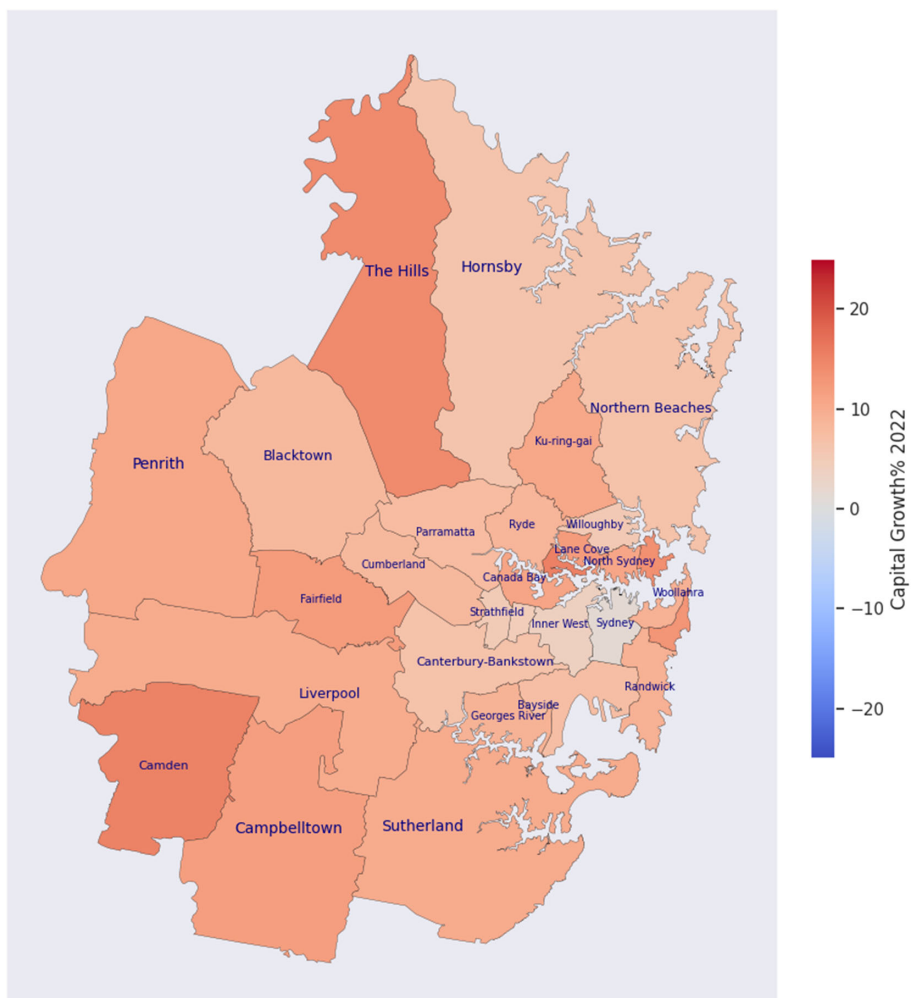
The Hills
Hornsby
Northern Beaches
Ku-ring-gai
Penrith
Blacktown
Parramatta
Ryde
Willoughby
Cumberland
Lane Cove
North Sydney
Canada Bay
Fairfield
Strathfield
Inner West
Sydney
Woollahra
Canterbury-Bankstown
Liverpool
Bayside
Georges River
Randwick
Camden
Campbelltown
Sutherland

20
10
0
−10
−20
Capital Growth% 2022